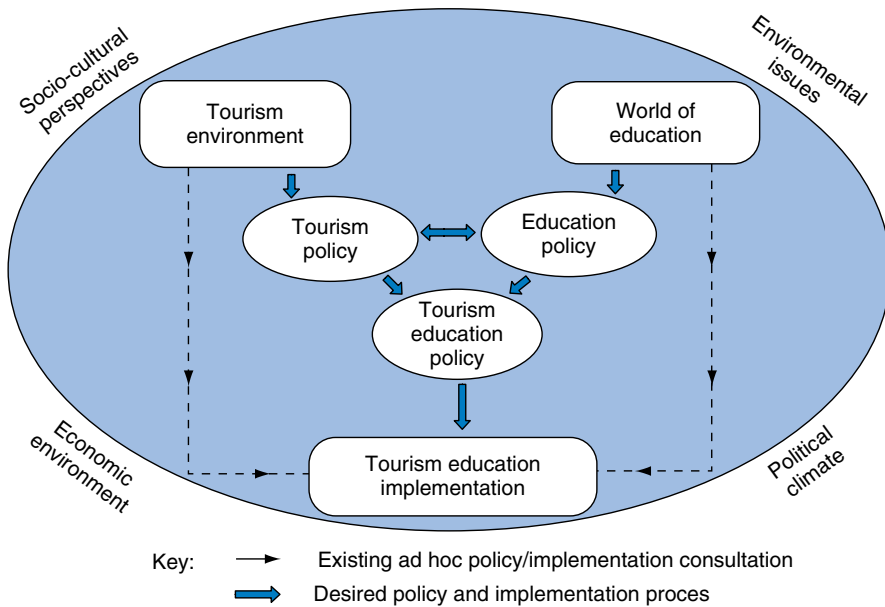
Socio-cultural perspectives

Environmental issues

Tourism environment

World of education

Tourism policy

Education policy

Tourism education policy

Economic environment

Tourism education implementation

Political climate

Key: Existing ad hoc policy/implementation consultation

Desired policy and implementation proces